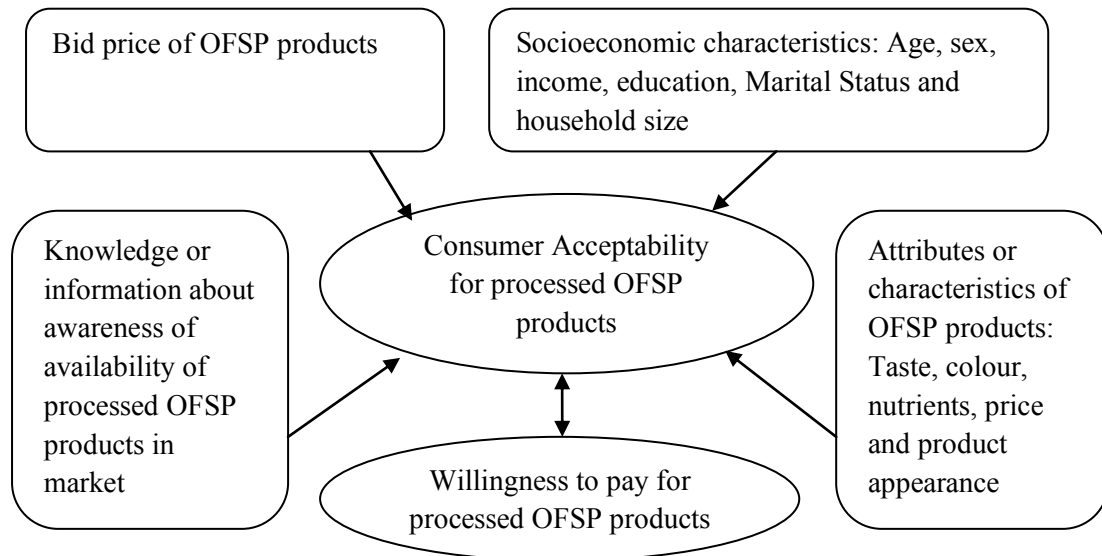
Bid price of OFSP products

Socioeconomic characteristics: Age, sex, income, education, Marital Status and household size

Knowledge or information about awareness of availability of processed OFSP products in market

Consumer Acceptability for processed OFSP products

Attributes or characteristics of OFSP products: Taste, colour, nutrients, price and product appearance

Willingness to pay for processed OFSP products